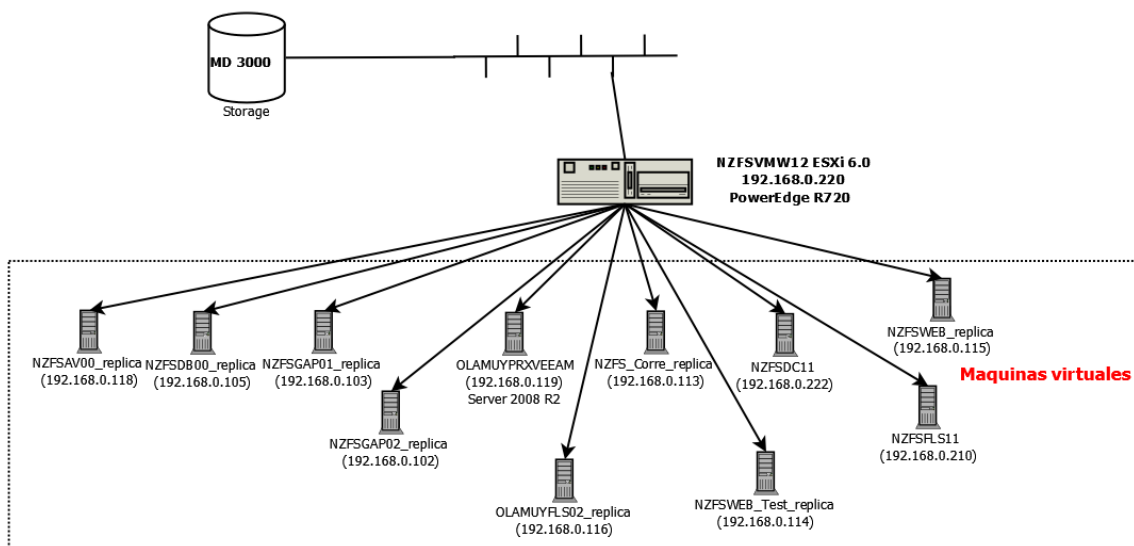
MD 3000
Storage

NZFSVMW12 ESXi 6.0
192.168.0.220
PowerEdge R720

NZFSAV00_replica
(192.168.0.118)

NZFSDB00_replica
(192.168.0.105)

NZFSGAP01_replica
(192.168.0.103)

OLAMUYPRXVEEAM
(192.168.0.119)
Server 2008 R2

NZFS_Corre_replica
(192.168.0.113)

NZFSDC11
(192.168.0.222)

NZFSWEB_replica
(192.168.0.115)

Maquinas virtuales

NZFSGAP02_replica
(192.168.0.102)

NZFSFLS11
(192.168.0.210)

OLAMUYFLS02_replica
(192.168.0.116)

NZFSWEB_Test_replica
(192.168.0.114)